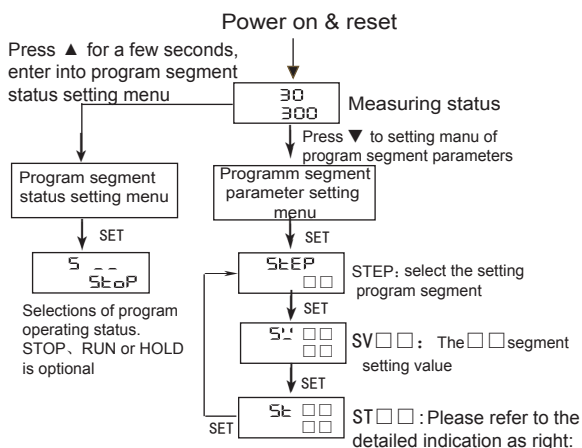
Power on & reset

Press ▲ for a few seconds, enter into program segment status setting menu

30
300
Measuring status

Press ▼ to setting manu of program segment parameters

Program segment status setting menu

Programm segment parameter setting menu

SET

SET

5 _ _
StoP

Selections of program operating status. STOP、RUN or HOLD is optional

StEP □□

STEP：select the setting program segment

SET

SV □□
□□

SV□□： The□□segment setting value

SET

St □□
□□

ST□□ : Please refer to the detailed indication as right:

SET